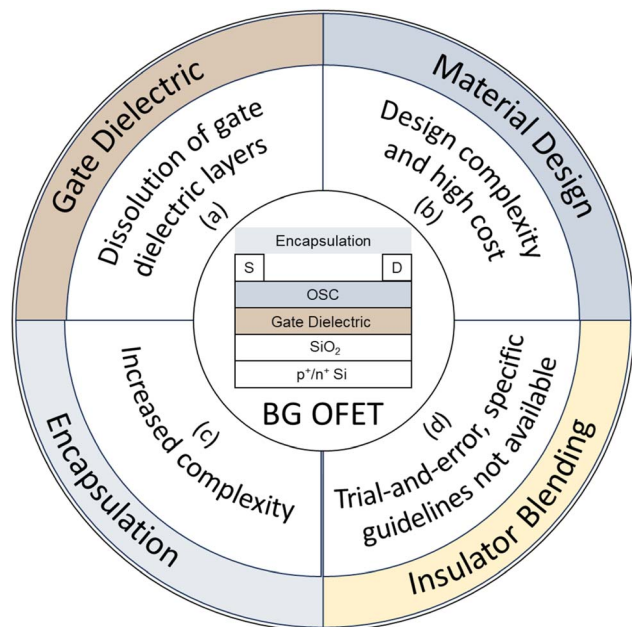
Gate Dielectric

Dissolution of gate dielectric layers

(a)

Material Design

Design complexity and high cost

(b)

Encapsulation

S

D

OSC

Gate Dielectric

$SiO_2$

$p^+/n^+$ Si

BG OFET

Encapsulation

Increased complexity

(c)

Insulator Blending

Trial-and-error, specific guidelines not available

(d)